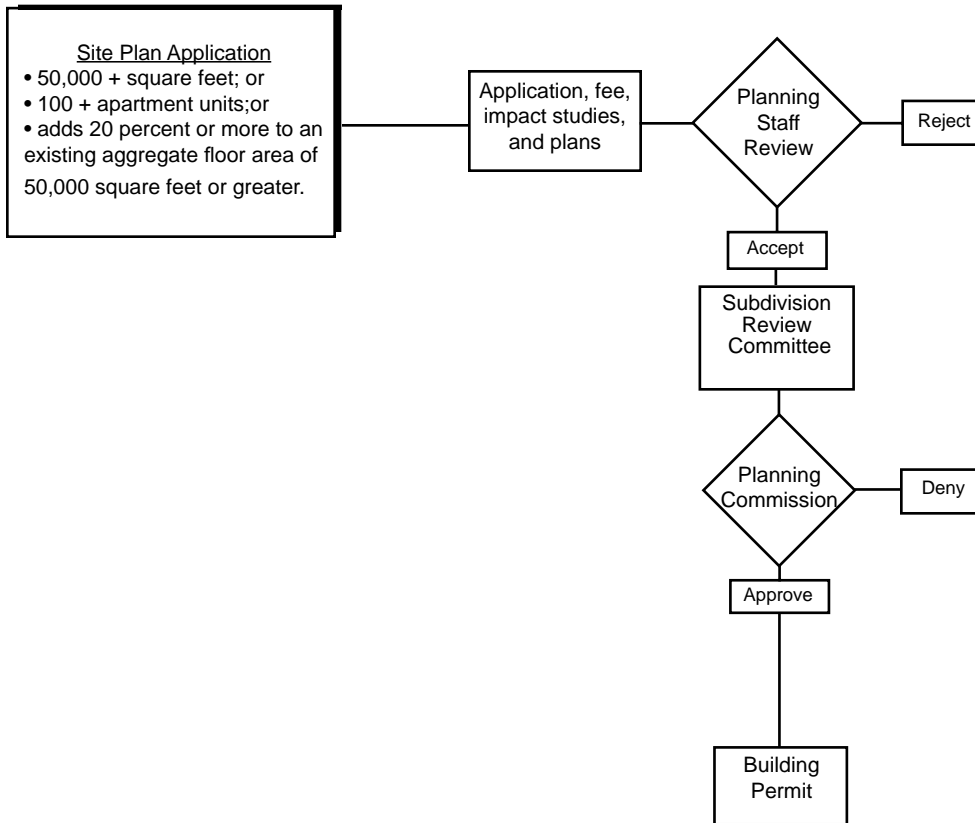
Site Plan Application
• 50,000 + square feet; or
• 100 + apartment units;or
• adds 20 percent or more to an existing aggregate floor area of 50,000 square feet or greater.

Application, fee, impact studies, and plans

Planning Staff Review

Reject

Accept

Subdivision Review Committee

Planning Commission

Deny

Approve

Building Permit